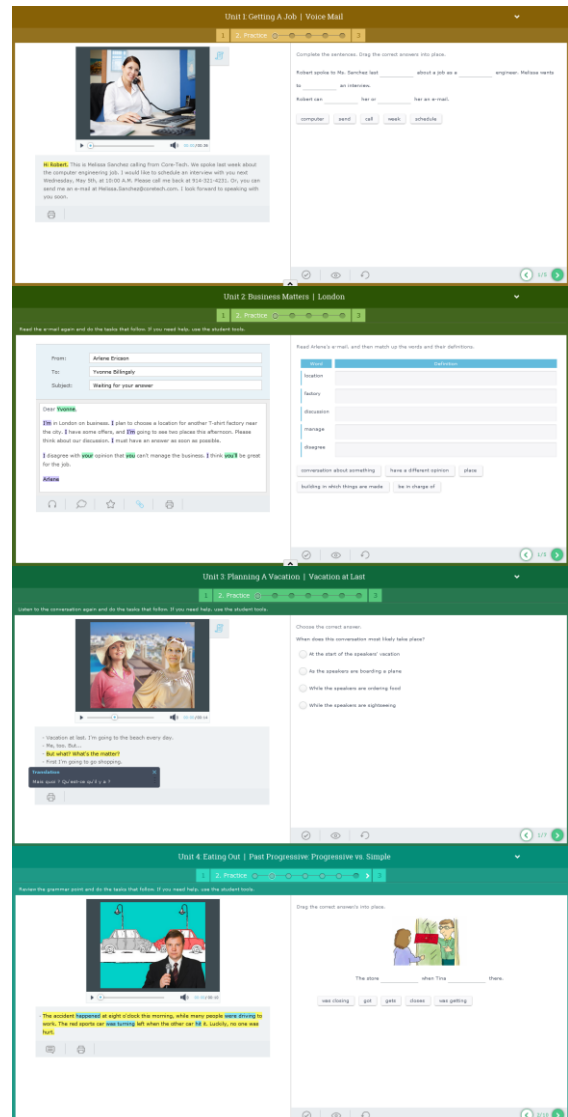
Unit 1 Getting A Job | Voice Mail

1 2. Practice 3

Hi Robert. This is Melissa Sanchez calling from Core-Tech. We spoke last week about the computer engineering job. I would like to schedule an interview with you next Wednesday, May 5th, at 10:00 A.M. Please call me back at 914-321-4231. Or, you can send me an e-mail at Melissa.Sanchez@coretech.com. I look forward to speaking with you soon.

Complete the sentences. Drag the correct answers into place.

Robert spoke to Ms. Sanchez last ________ about a job as a ________ engineer. Melissa wants to ________ an interview.

Robert can ________ her or ________ her an e-mail.

computer | send | call | week | schedule

1/5

Unit 2 Business Matters | London

1 2. Practice 3

Read the e-mail again and do the tasks that follow. If you need help, use the student tools.

From: Ariana Ericson
To: Yvonne Billingsly
Subject: Waiting for your answer

Dear Yvonne,

I'm in London on business. I plan to choose a location for another T-shirt factory near the city. I have some offers, and I'm going to see two places this afternoon. Please think about our discussion. I must have an answer as soon as possible.

I disagree with your opinion that you can't manage the business. I think you'll be great for the job.

Ariana

Read Ariana's e-mail, and then match up the words and their definitions.

| Word | Definition |
|---|---|
| location | |
| factory | |
| discussion | |
| manage | |
| disagree | |

conversation about something | have a different opinion | place | building in which things are made | be in charge of

1/5

Unit 3 Planning A Vacation | Vacation at Last

1 2. Practice 3

Listen to the conversation again and do the tasks that follow. If you need help, use the student tools.

- Vacation at last. I'm going to the beach every day.
- Me, too. But...
- But what? What's the matter?
- First I'm going to go shopping.

Translation
Mais quoi ? Qu'est-ce qu'il y a ?

Choose the correct answer.

When does this conversation most likely take place?

At the start of the speakers' vacation
As the speakers are boarding a plane
While the speakers are ordering food
While the speakers are sightseeing

1/7

Unit 4 Eating Out | Past Progressive: Progressive vs. Simple

1 2. Practice 3

Review the grammar point and do the tasks that follow. If you need help, use the student tools.

The accident happened at eight o'clock this morning, while many people were driving to work. The red sports car was turning left when the other car hit it. Luckily, no one was hurt.

Drag the correct answer/s into place.

The store ________ when Tina ________ there.

was closing | got | gets | closes | was getting

2/10